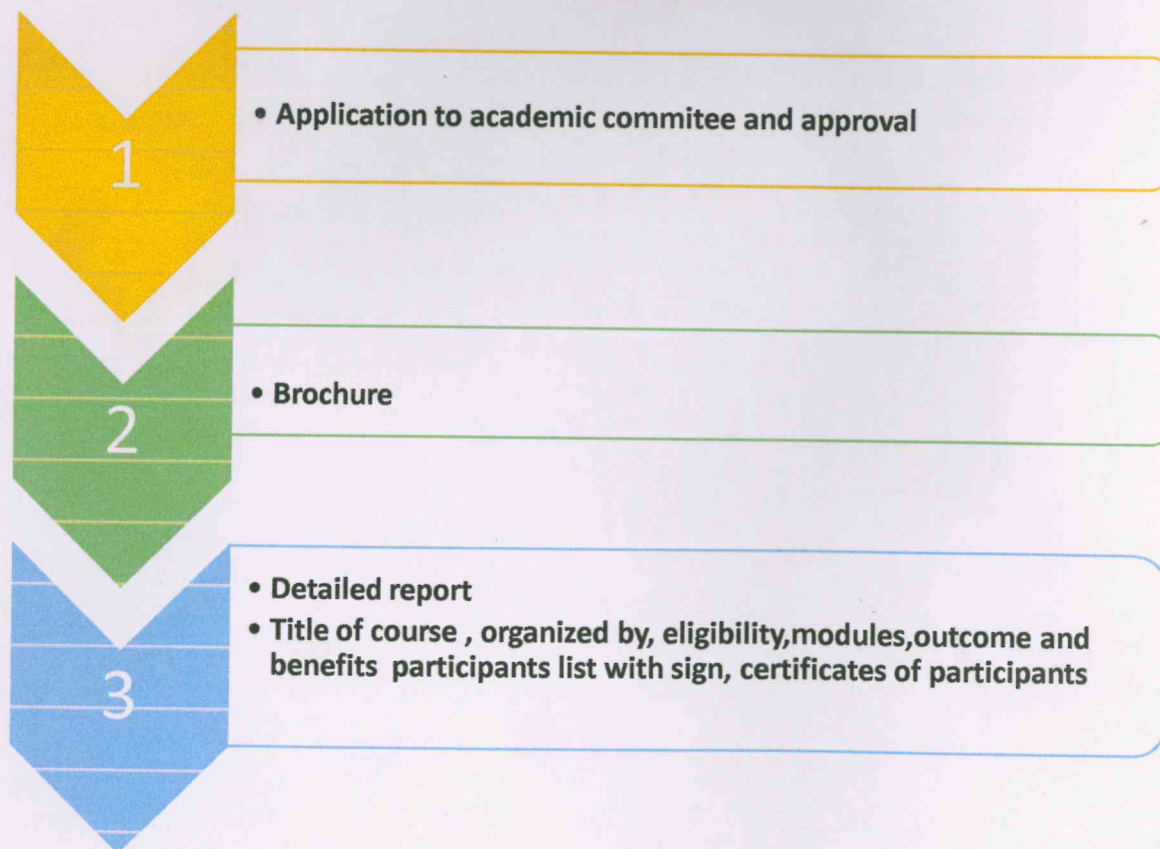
1

• Application to academic commitee and approval

2

• Brochure

3

• Detailed report
• Title of course , organized by, eligibility,modules,outcome and benefits participants list with sign, certificates of participants